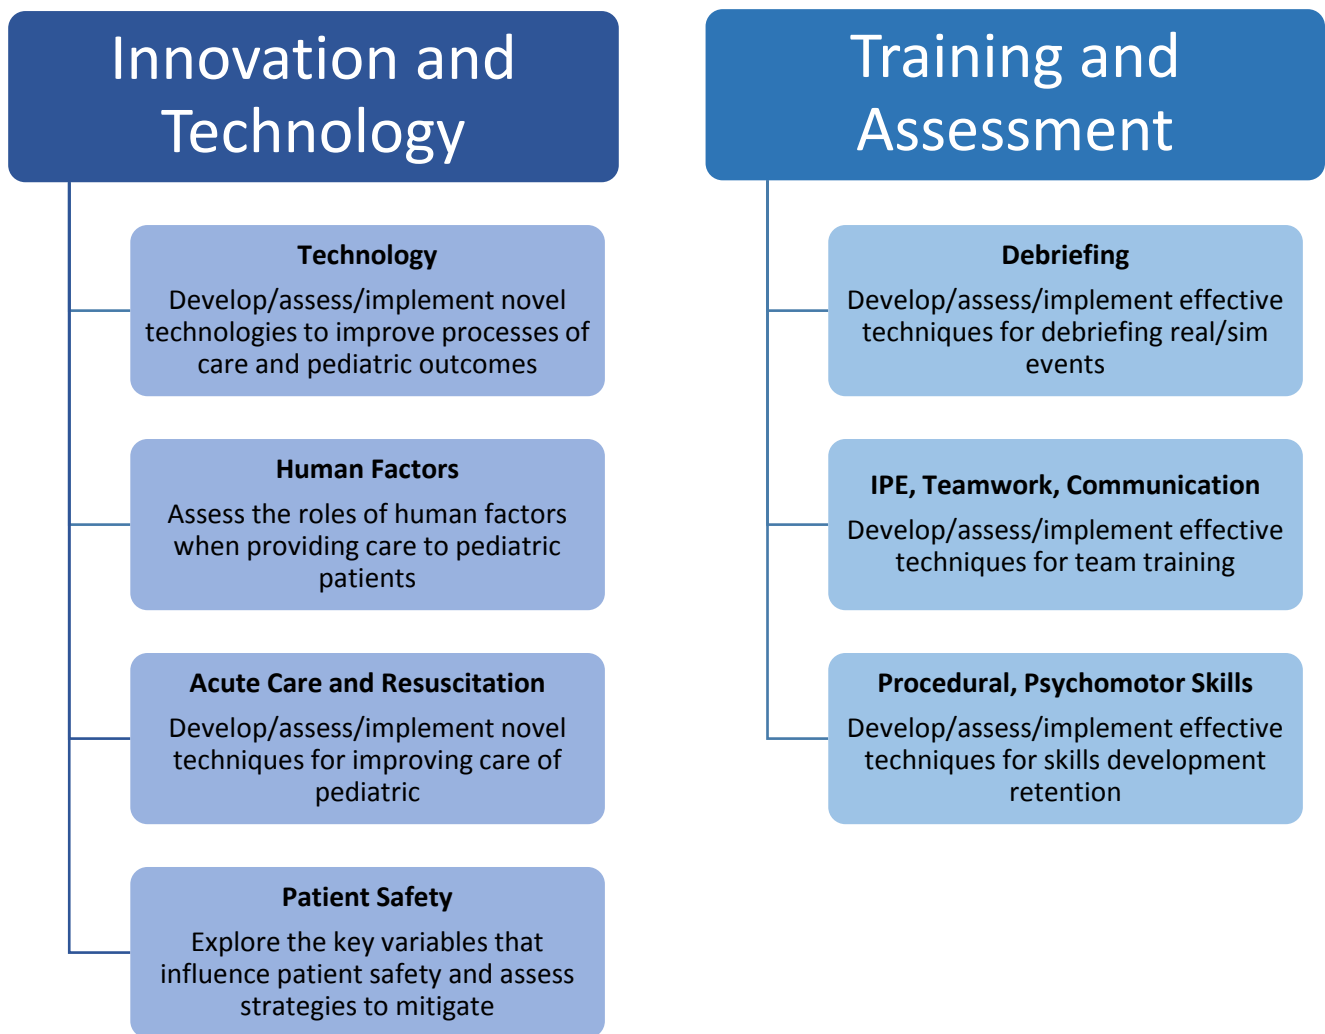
Innovation and Technology

Technology
Develop/assess/implement novel technologies to improve processes of care and pediatric outcomes

Human Factors
Assess the roles of human factors when providing care to pediatric patients

Acute Care and Resuscitation
Develop/assess/implement novel techniques for improving care of pediatric

Patient Safety
Explore the key variables that influence patient safety and assess strategies to mitigate

Training and Assessment

Debriefing
Develop/assess/implement effective techniques for debriefing real/sim events

IPE, Teamwork, Communication
Develop/assess/implement effective techniques for team training

Procedural, Psychomotor Skills
Develop/assess/implement effective techniques for skills development retention